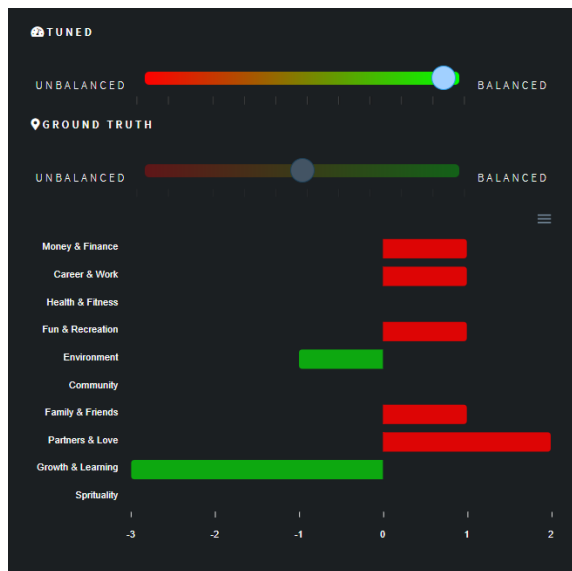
TUNED

UNBALANCED BALANCED

GROUND TRUTH

UNBALANCED BALANCED

| Category |
|---|
| Money & Finance |
| Career & Work |
| Health & Fitness |
| Fun & Recreation |
| Environment |
| Community |
| Family & Friends |
| Partners & Love |
| Growth & Learning |
| Sprituality |

-3 -2 -1 0 1 2